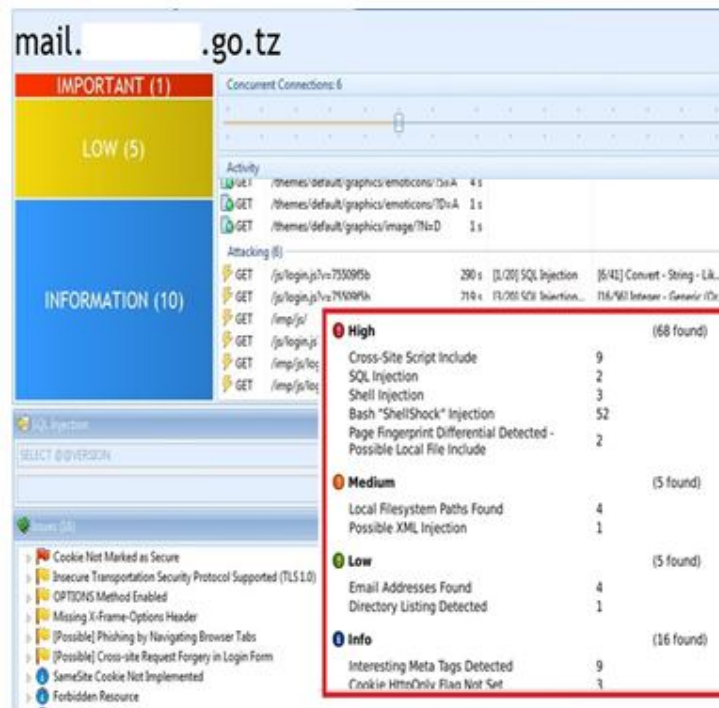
mail. .go.tz

IMPORTANT (1)

LOW (5)

INFORMATION (10)

Concurrent Connections: 6

Activity

GET /themes/default/graphics/emoticons/?S=A 4 s

GET /themes/default/graphics/emoticons/?D=A 1 s

GET /themes/default/graphics/image/?N=D 1 s

Attacking (6)

GET /js/login.js?v=75509f5b 290 s [1/20] SQL Injection [6/41] Convert - String - Lik...

GET /js/login.js?v=75509f5b 219 s [1/20] SQL Injection... [16/56] Integer - Generic (Or...

GET /imp/js/

GET /js/login.js

GET /imp/js/log

GET /imp/js/log

SQL Injection

SELECT @@VERSION

Issues (16)

Cookie Not Marked as Secure

Insecure Transportation Security Protocol Supported (TLS 1.0)

OPTIONS Method Enabled

Missing X-Frame-Options Header

[Possible] Phishing by Navigating Browser Tabs

[Possible] Cross-site Request Forgery in Login Form

SameSite Cookie Not Implemented

Forbidden Resource

| High | | (68 found) |
|---|---|---|
| Cross-Site Script Include | 9 | |
| SQL Injection | 2 | |
| Shell Injection | 3 | |
| Bash "ShellShock" Injection | 52 | |
| Page Fingerprint Differential Detected - Possible Local File Include | 2 | |
| Medium | | (5 found) |
| Local Filesystem Paths Found | 4 | |
| Possible XML Injection | 1 | |
| Low | | (5 found) |
| Email Addresses Found | 4 | |
| Directory Listing Detected | 1 | |
| Info | | (16 found) |
| Interesting Meta Tags Detected | 9 | |
| Cookie HttpOnly Flag Not Set | 3 | |